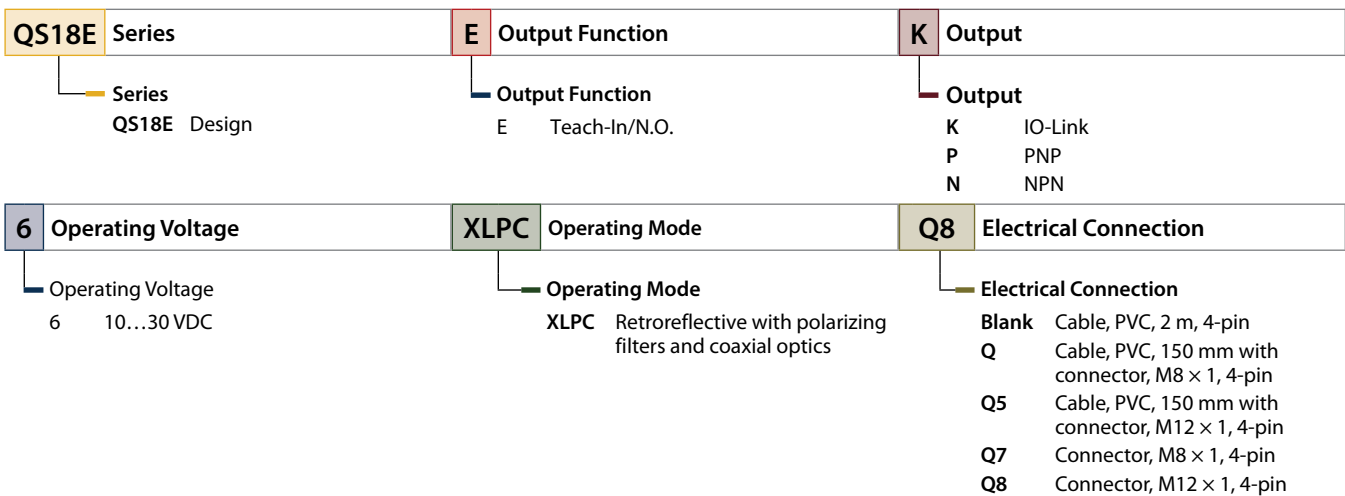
QS18E Series

Series
QS18E Design

E Output Function

Output Function
E Teach-In/N.O.

K Output

Output
K IO-Link
P PNP
N NPN

6 Operating Voltage

Operating Voltage
6 10…30 VDC

XLPC Operating Mode

Operating Mode
XLPC Retroreflective with polarizing filters and coaxial optics

Q8 Electrical Connection

Electrical Connection
Blank Cable, PVC, 2 m, 4-pin
Q Cable, PVC, 150 mm with connector, M8 × 1, 4-pin
Q5 Cable, PVC, 150 mm with connector, M12 × 1, 4-pin
Q7 Connector, M8 × 1, 4-pin
Q8 Connector, M12 × 1, 4-pin